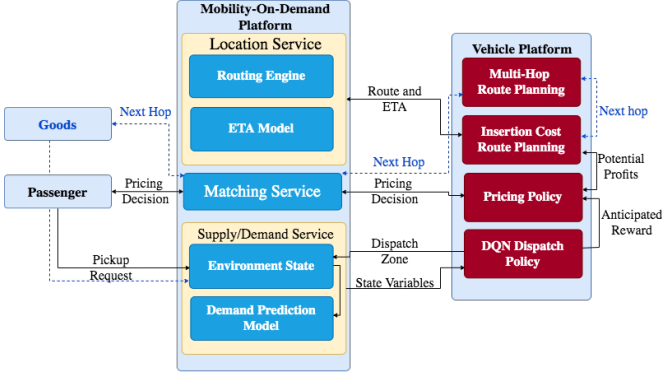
Mobility-On-Demand Platform

Location Service

Routing Engine

ETA Model

Matching Service

Supply/Demand Service

Environment State

Demand Prediction Model

Vehicle Platform

Multi-Hop Route Planning

Insertion Cost Route Planning

Pricing Policy

DQN Dispatch Policy

Goods

Passenger

Next Hop

Pricing Decision

Pickup Request

Route and ETA

Next Hop

Pricing Decision

Dispatch Zone

State Variables

Next hop

Potential Profits

Anticipated Reward